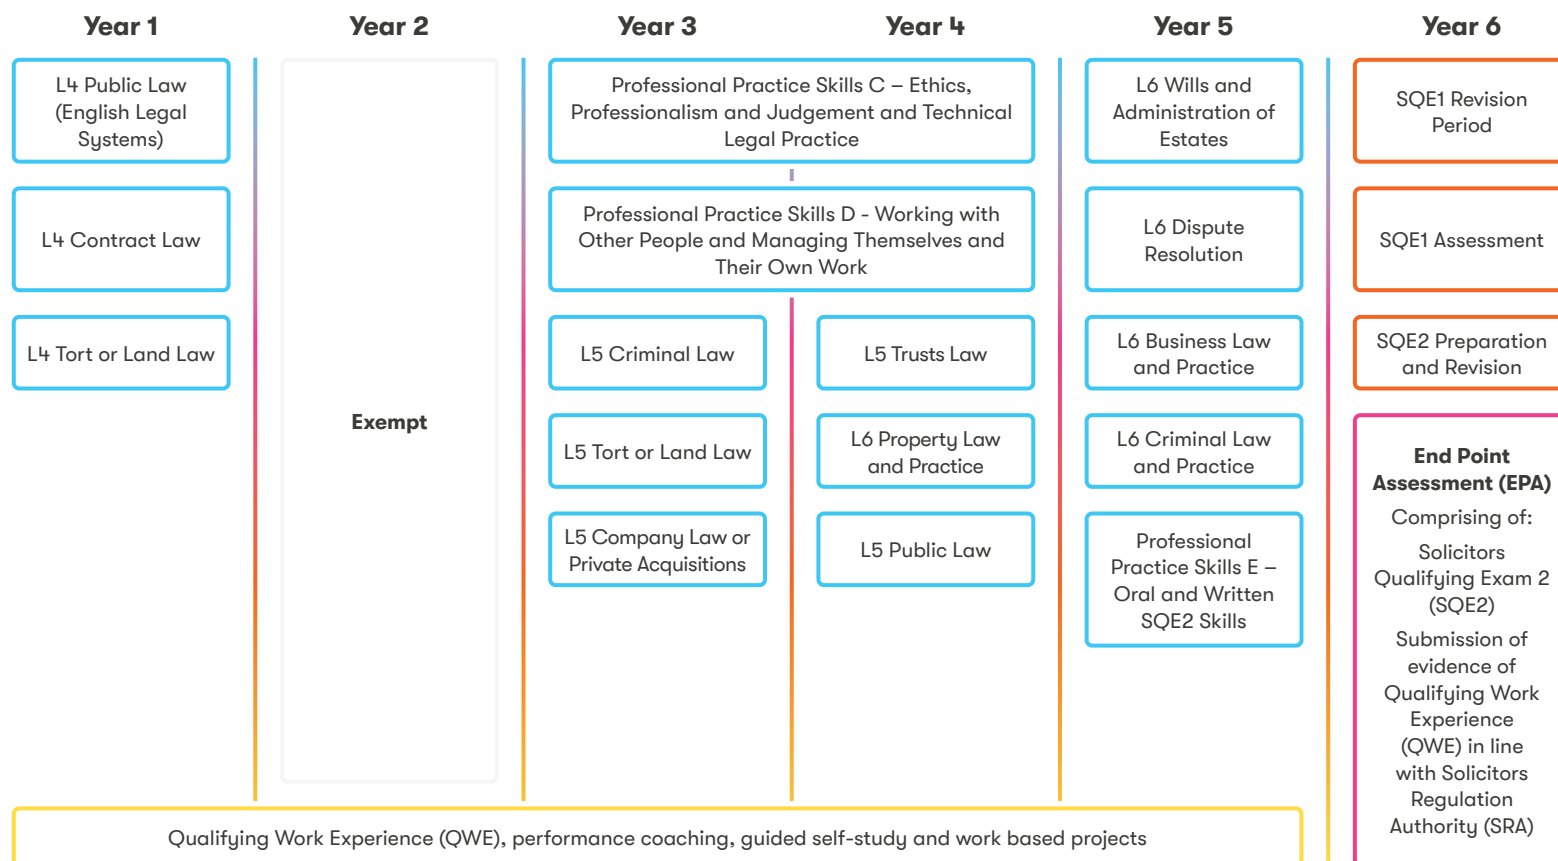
Year 1

L4 Public Law (English Legal Systems)

L4 Contract Law

L4 Tort or Land Law

Year 2

Exempt

Year 3

Year 4

Professional Practice Skills C – Ethics, Professionalism and Judgement and Technical Legal Practice

Professional Practice Skills D - Working with Other People and Managing Themselves and Their Own Work

L5 Criminal Law

L5 Tort or Land Law

L5 Company Law or Private Acquisitions

L5 Trusts Law

L6 Property Law and Practice

L5 Public Law

Year 5

L6 Wills and Administration of Estates

L6 Dispute Resolution

L6 Business Law and Practice

L6 Criminal Law and Practice

Professional Practice Skills E – Oral and Written SQE2 Skills

Year 6

SQE1 Revision Period

SQE1 Assessment

SQE2 Preparation and Revision

End Point Assessment (EPA)

Comprising of:

Solicitors Qualifying Exam 2 (SQE2)

Submission of evidence of Qualifying Work Experience (QWE) in line with Solicitors Regulation Authority (SRA)

Qualifying Work Experience (QWE), performance coaching, guided self-study and work based projects